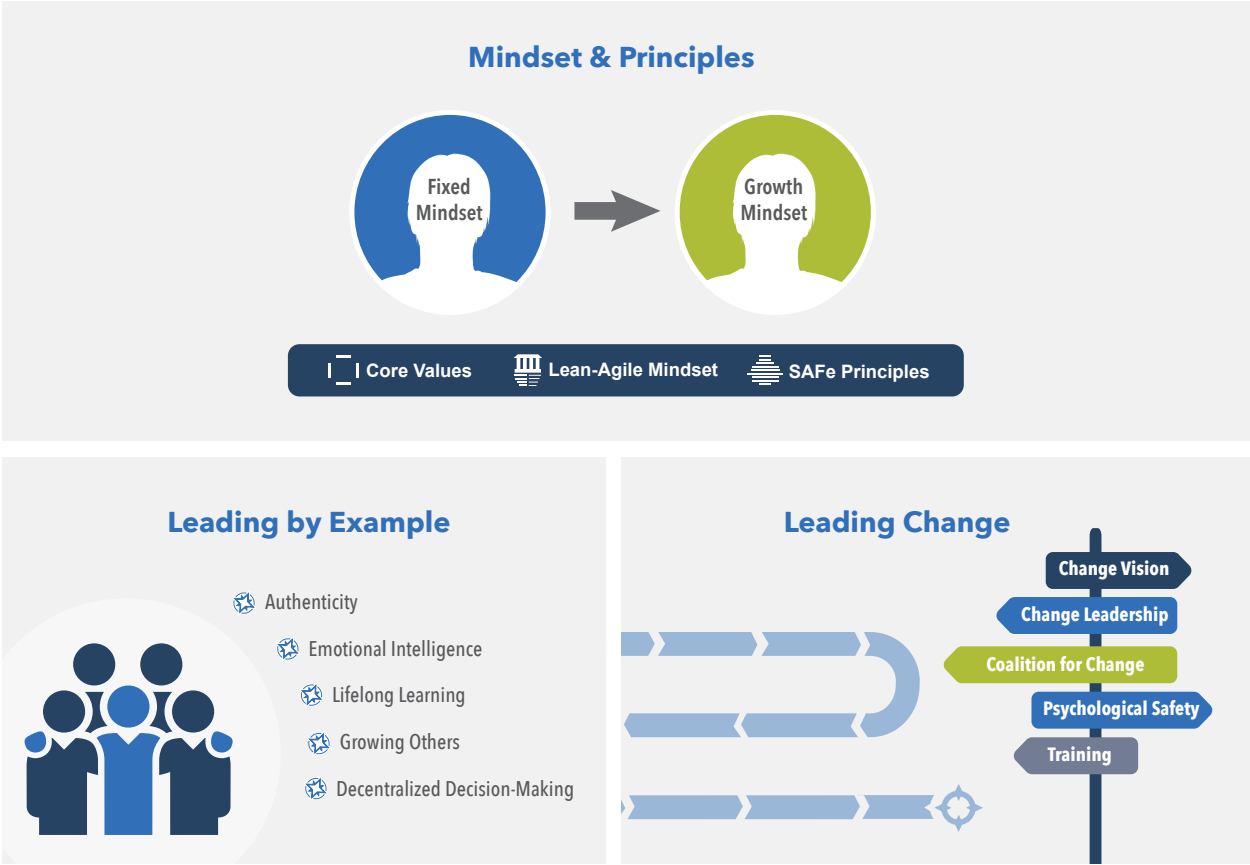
Mindset & Principles

Fixed Mindset

Growth Mindset

Core Values Lean-Agile Mindset SAFe Principles

Leading by Example

Authenticity

Emotional Intelligence

Lifelong Learning

Growing Others

Decentralized Decision-Making

Leading Change

Change Vision

Change Leadership

Coalition for Change

Psychological Safety

Training